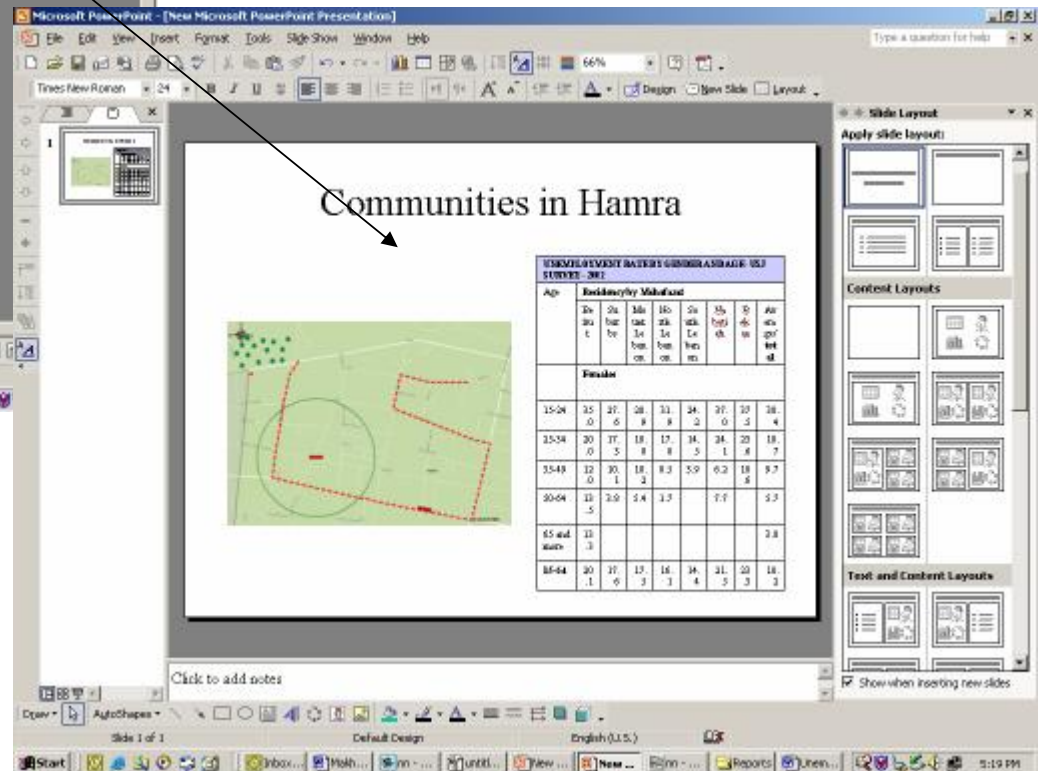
Microsoft PowerPoint - [New Microsoft PowerPoint Presentation]

File Edit View Insert Format Tools Slide Show Window Help

Type a question for help

66%

Times New Roman 24 Design New Slide Layout

1

Communities in Hamra

| UNEMPLOYMENT RATES BY GENDER AND AGE- USJ SURVEY- 2002 | | | | | | | | |
|---|---|---|---|---|---|---|---|---|
| Age | Residency by Muhafazat | | | | | | | |
| | Beirut | Suburbs | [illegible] | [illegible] | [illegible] | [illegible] | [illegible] | Average/total |
| | Females | | | | | | | |
| 15-24 | 35.0 | 37.6 | 28.9 | 31.9 | 24.2 | 37.0 | 37.5 | 38.4 |
| 25-34 | 20.0 | 17.5 | 18.8 | 17.8 | 14.5 | 24.1 | 23.6 | 18.7 |
| 35-49 | 12.0 | 10.1 | 18.2 | 8.3 | 5.9 | 6.2 | 18.6 | 9.7 |
| 50-64 | 12.5 | 3.9 | 5.4 | 3.3 | | 7.7 | | 5.3 |
| 65 and more | 12.3 | | | | | | | 3.8 |
| 15-64 | 20.1 | 17.6 | 17.3 | 16.1 | 14.4 | 21.5 | 22.3 | 18.2 |

Click to add notes

Slide Layout

Apply slide layout:

Content Layouts

Text and Content Layouts

Show when inserting new slides

Draw AutoShapes

Slide 1 of 1 Default Design English (U.S.)

Start Inbox... Makh... nn - ... untitl... New ... New ... nn - ... Reports Unem... 5:19 PM